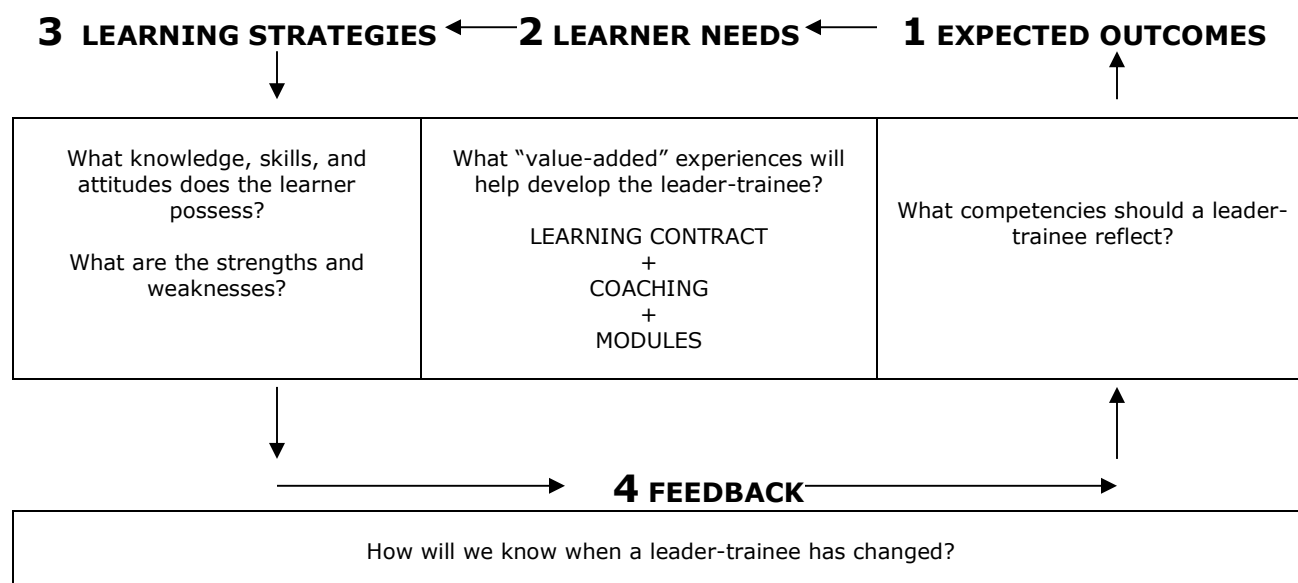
**3** LEARNING STRATEGIES **2** LEARNER NEEDS **1** EXPECTED OUTCOMES

| What knowledge, skills, and attitudes does the learner possess?<br><br>What are the strengths and weaknesses? | What "value-added" experiences will help develop the leader-trainee?<br><br>LEARNING CONTRACT<br>+<br>COACHING<br>+<br>MODULES | What competencies should a leader-trainee reflect? |
|---|---|---|

**4** FEEDBACK

How will we know when a leader-trainee has changed?